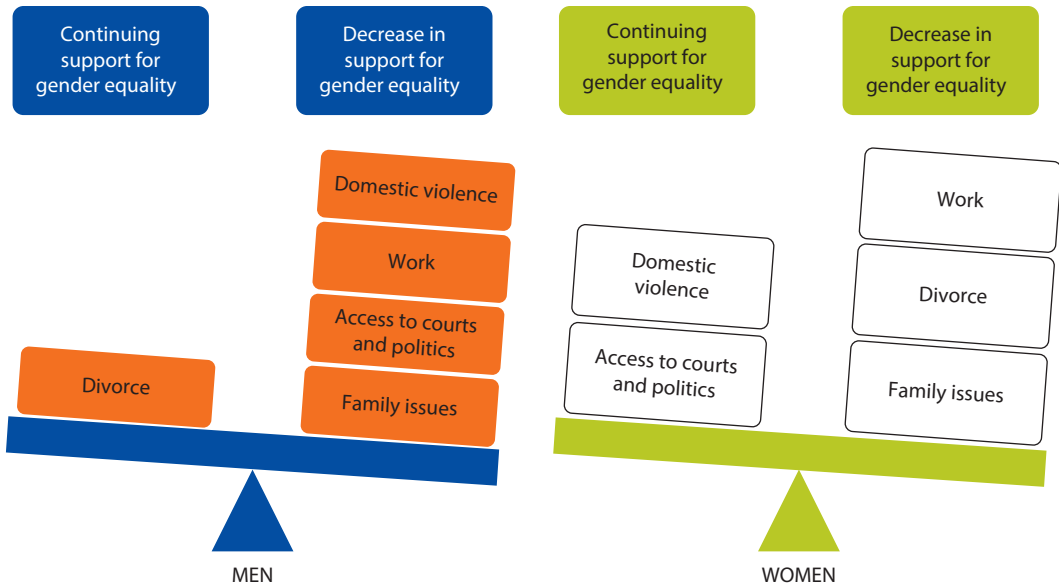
Continuing support for gender equality

Decrease in support for gender equality

Continuing support for gender equality

Decrease in support for gender equality

Domestic violence

Work

Access to courts and politics

Divorce

Family issues

MEN

Work

Domestic violence

Divorce

Access to courts and politics

Family issues

WOMEN